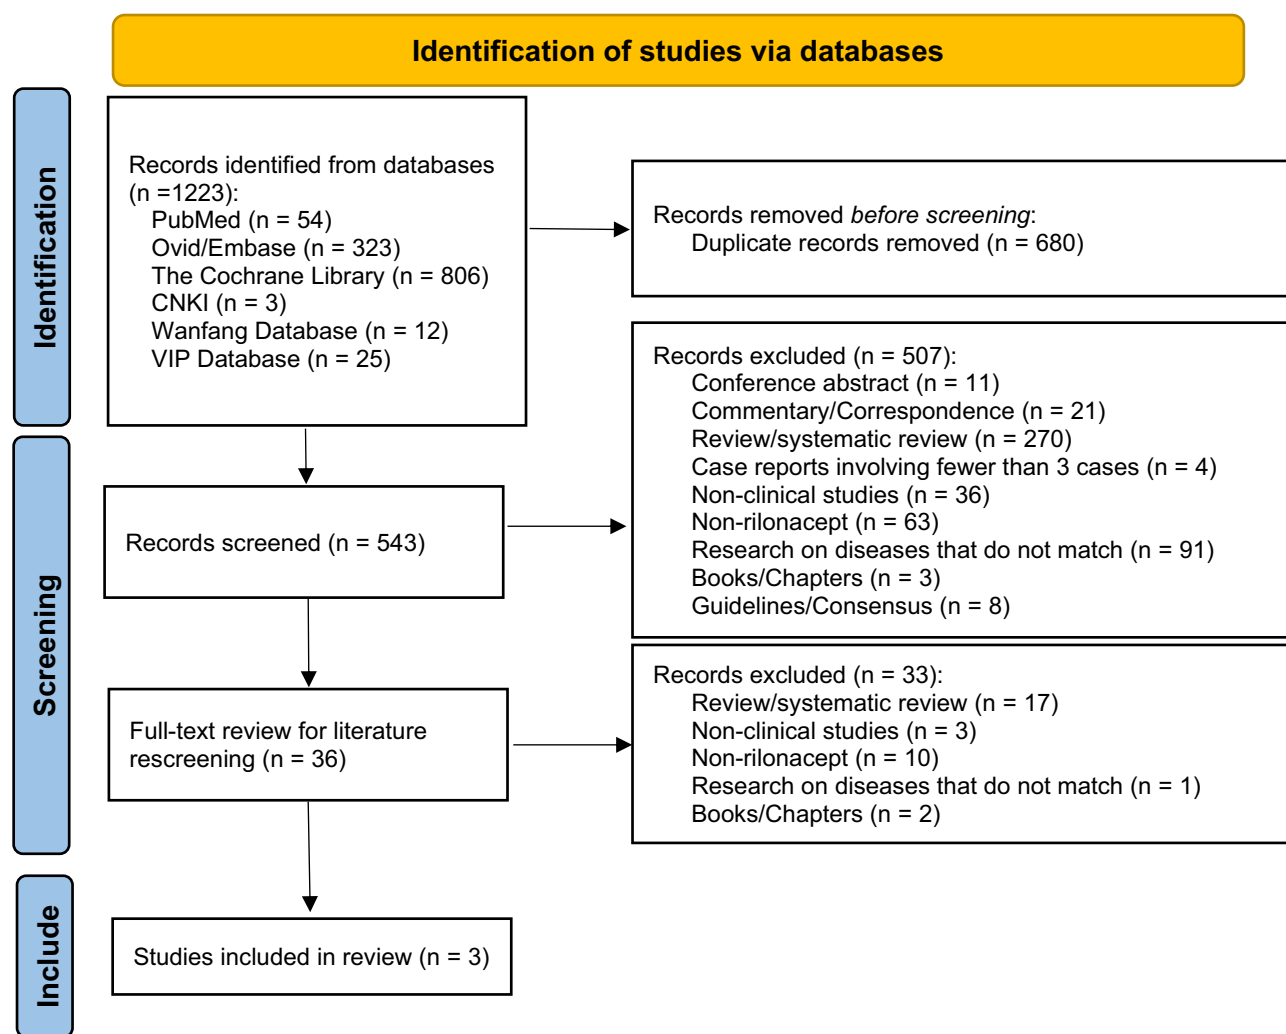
Identification of studies via databases

Identification

Records identified from databases (n =1223):
PubMed (n = 54)
Ovid/Embase (n = 323)
The Cochrane Library (n = 806)
CNKI (n = 3)
Wanfang Database (n = 12)
VIP Database (n = 25)

Records removed *before screening*:
Duplicate records removed (n = 680)

Screening

Records screened (n = 543)

Records excluded (n = 507):
Conference abstract (n = 11)
Commentary/Correspondence (n = 21)
Review/systematic review (n = 270)
Case reports involving fewer than 3 cases (n = 4)
Non-clinical studies (n = 36)
Non-rilonacept (n = 63)
Research on diseases that do not match (n = 91)
Books/Chapters (n = 3)
Guidelines/Consensus (n = 8)

Full-text review for literature rescreening (n = 36)

Records excluded (n = 33):
Review/systematic review (n = 17)
Non-clinical studies (n = 3)
Non-rilonacept (n = 10)
Research on diseases that do not match (n = 1)
Books/Chapters (n = 2)

Include

Studies included in review (n = 3)